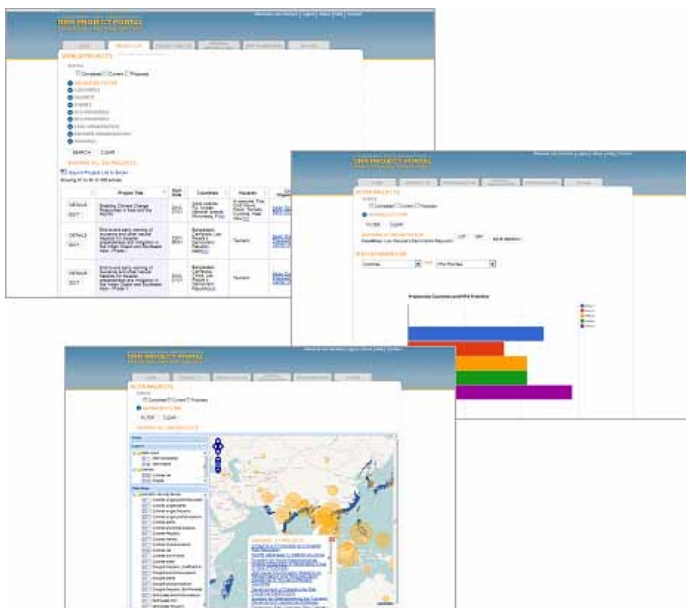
DRR PROJECT PORTAL

DRR PROJECTS

SEARCH CLEAR

SHOWING ALL DA PROJECTS

Export Project List to Excel

| | Project Title | Start Date | Countries | Hazards |
|---|---|---|---|---|
| DETAILS EDIT | Enabling Climate Change Responses in Asia and the Pacific | 2012 | | |
| DETAILS EDIT | End-to-end early warning of tsunamis and other natural hazards for disaster preparedness and mitigation in the Indian Ocean and Southeast Asia | | Bangladesh, Cambodia, Lao People's Democratic Republic | Tsunami |
| DETAILS EDIT | End-to-end early warning of tsunamis and other natural hazards for disaster preparedness and mitigation in the Indian Ocean and Southeast Asia | | Bangladesh, Cambodia, Lao People's Democratic Republic | Tsunami |

DRR PROJECT PORTAL

FILTER PROJECTS

SEARCH CLEAR

Projects by Countries and Priorities

DRR PROJECT PORTAL

FILTER PROJECTS

FILTER CLEAR